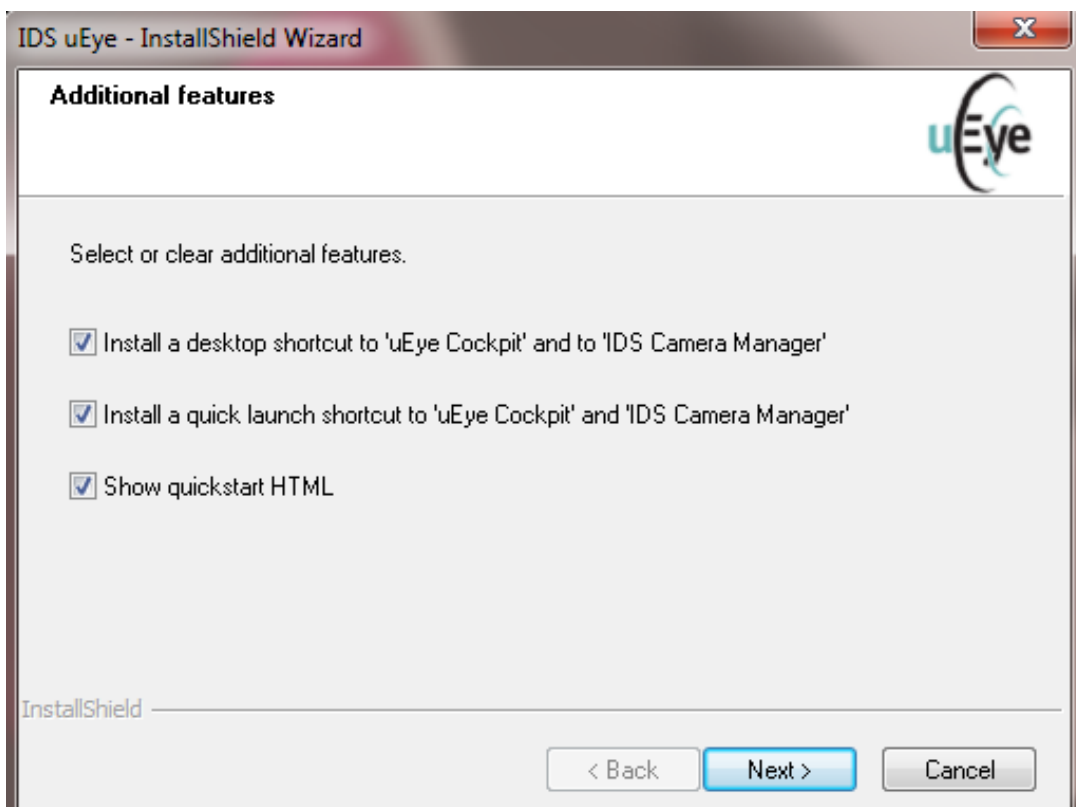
IDS uEye - InstallShield Wizard

Additional features

uEye

Select or clear additional features.

Install a desktop shortcut to 'uEye Cockpit' and to 'IDS Camera Manager'

Install a quick launch shortcut to 'uEye Cockpit' and 'IDS Camera Manager'

Show quickstart HTML

InstallShield

< Back

Next >

Cancel